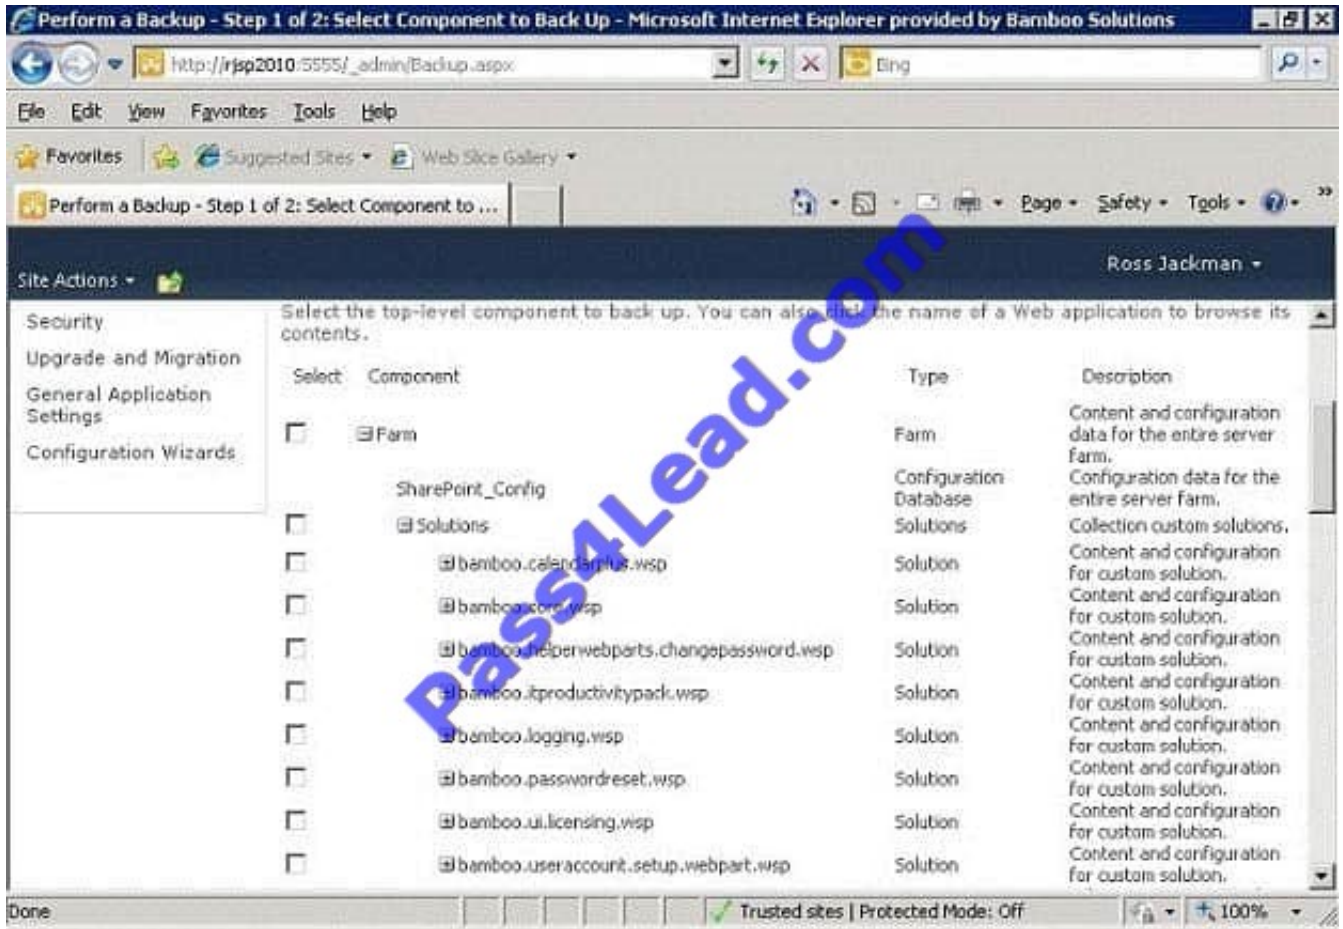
Perform a Backup - Step 1 of 2: Select Component to Back Up - Microsoft Internet Explorer provided by Bamboo Solutions

http://rjsp2010:5555/_admin/Backup.aspx

Bing

File Edit View Favorites Tools Help

Favorites Suggested Sites Web Slice Gallery

Perform a Backup - Step 1 of 2: Select Component to ...

Page Safety Tools

Site Actions

Ross Jackman

Pass4Lead.com

Security

Upgrade and Migration

General Application Settings

Configuration Wizards

Select the top-level component to back up. You can also click the name of a Web application to browse its contents.

| Select | Component | Type | Description |
|---|---|---|---|
| ☐ | Farm | Farm | Content and configuration data for the entire server farm. |
| | SharePoint_Config | Configuration Database | Configuration data for the entire server farm. |
| ☐ | Solutions | Solutions | Collection custom solutions. |
| ☐ | bamboo.calendarplus.wsp | Solution | Content and configuration for custom solution. |
| ☐ | bamboo.core.wsp | Solution | Content and configuration for custom solution. |
| ☐ | bamboo.helperwebparts.changepassword.wsp | Solution | Content and configuration for custom solution. |
| ☐ | bamboo.itproductivitypack.wsp | Solution | Content and configuration for custom solution. |
| ☐ | bamboo.logging.wsp | Solution | Content and configuration for custom solution. |
| ☐ | bamboo.passwordreset.wsp | Solution | Content and configuration for custom solution. |
| ☐ | bamboo.ui.licensing.wsp | Solution | Content and configuration for custom solution. |
| ☐ | bamboo.useraccount.setup.webpart.wsp | Solution | Content and configuration for custom solution. |

Done

Trusted sites | Protected Mode: Off

100%